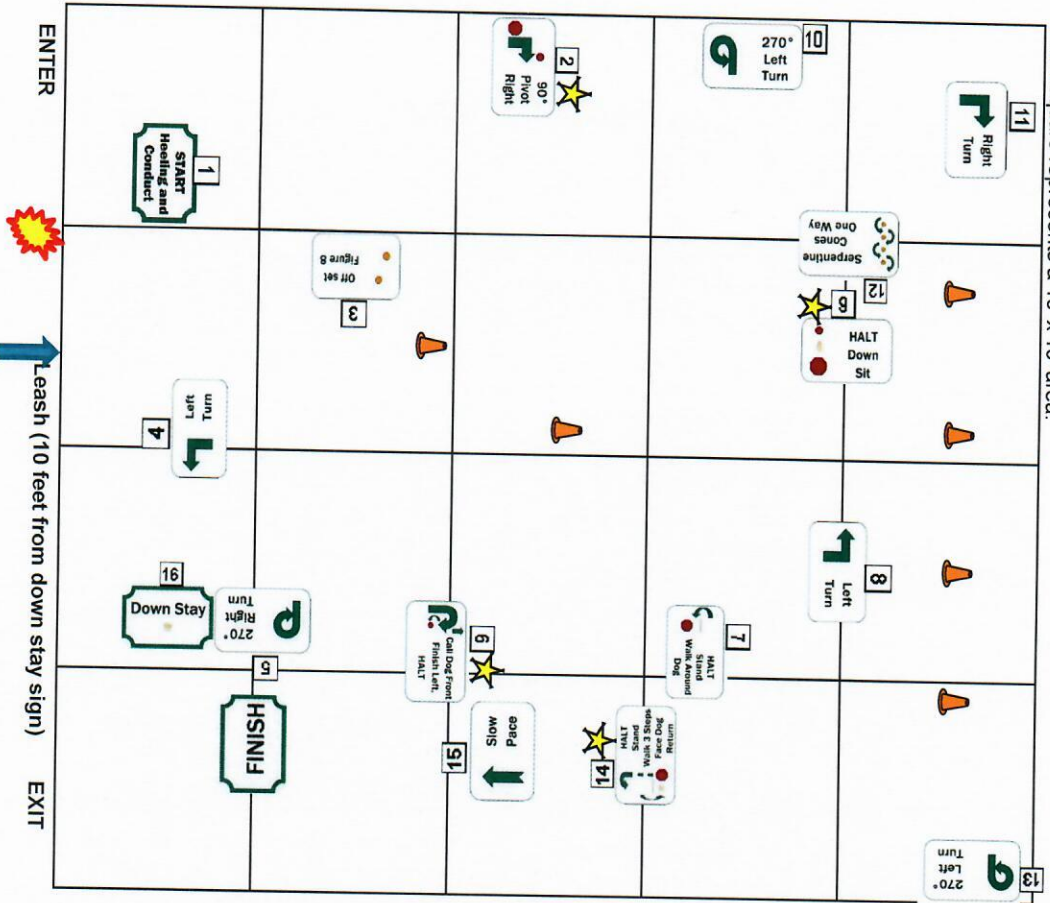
ENTER

Leash (10 feet from down stay sign)

EXIT

1
START
Heeling and Conduct

2
90°
Pivot
Right

3
Off set
Figure 8

4
Left
Turn

5
270°
Right
Turn

16
Down Stay

FINISH

6
Call Dog Front
Finish Left.
HALT

15
Slow
Pace

7
HALT
Stand
Walk Around
Dog

14
HALT
Stand
Walk 3 Steps
Face Dog
Return

10
270°
Left
Turn

11
Right
Turn

12
Serpentine
Cones
One Way

9
HALT
Down
Sit

8
Left
Turn

13
270°
Left
Turn